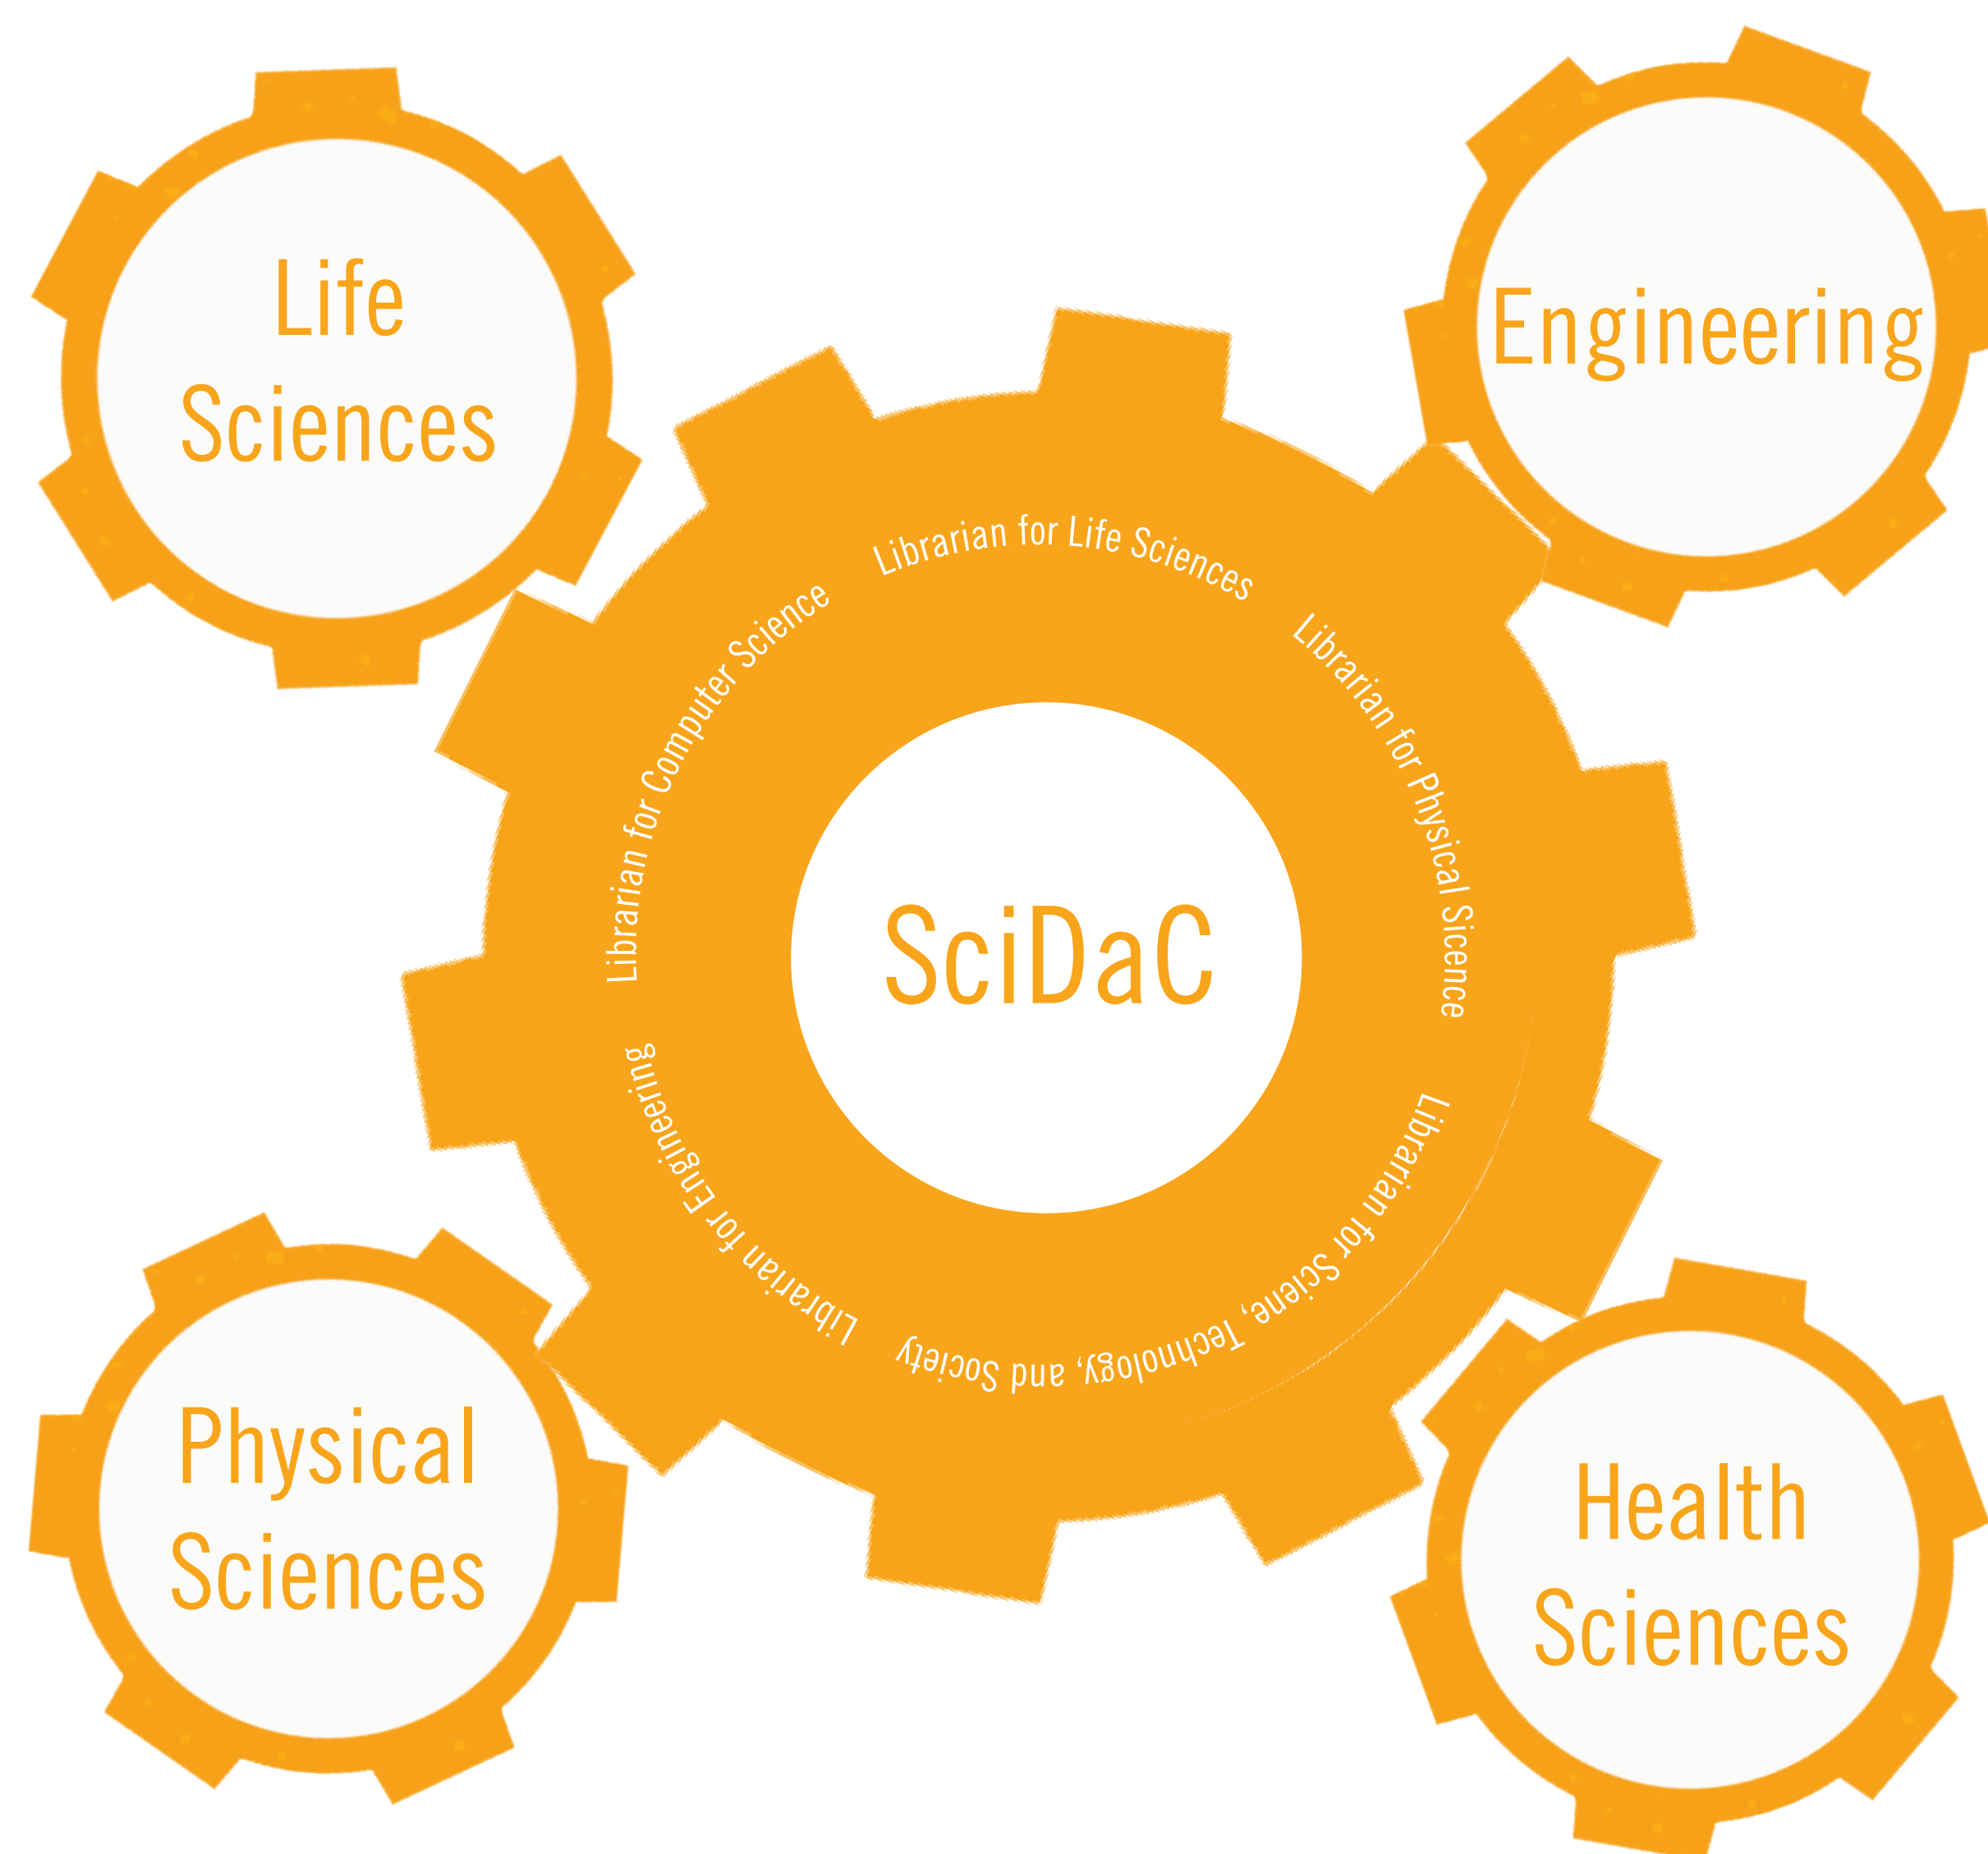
Life Sciences

Engineering

Librarian for Life Sciences

Librarian for Computer Science

Librarian for Physical Sicence

SciDaC

Librarian for Engineering

Librarian for Sciene, Technology, and Society

Physical Sciences

Health Sciences